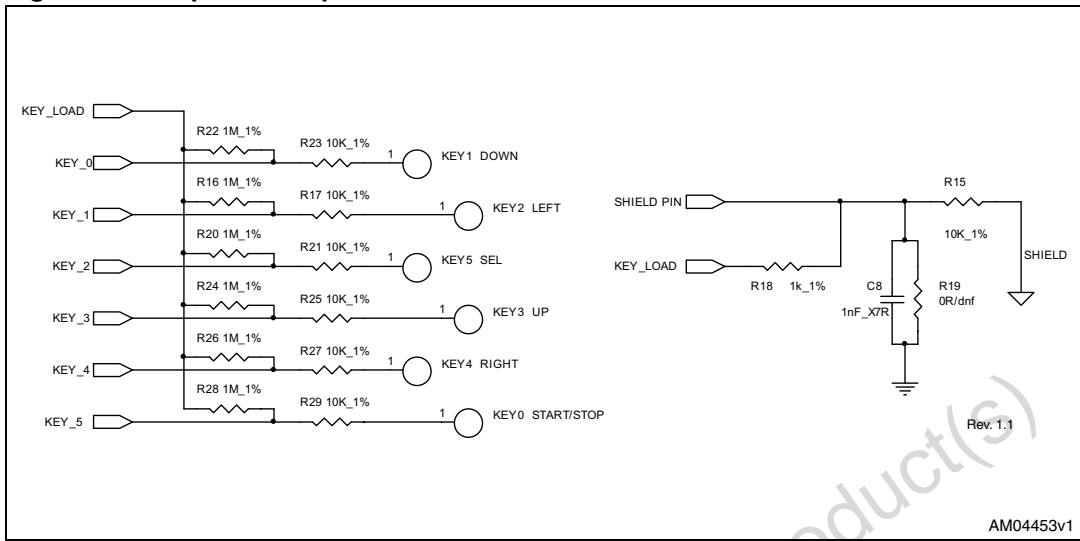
KEY_LOAD
R22 1M_1%
R23 10K_1%
KEY_0
1
KEY1 DOWN
R16 1M_1%
R17 10K_1%
KEY_1
1
KEY2 LEFT
R20 1M_1%
R21 10K_1%
KEY_2
1
KEY5 SEL
R24 1M_1%
R25 10K_1%
KEY_3
1
KEY3 UP
R26 1M_1%
R27 10K_1%
KEY_4
1
KEY4 RIGHT
R28 1M_1%
R29 10K_1%
KEY_5
1
KEY0 START/STOP

SHIELD PIN
R15
10K_1%
SHIELD
KEY_LOAD
R18 1k_1%
C8
1nF_X7R
R19
0R/dnf

Rev. 1.1
AM04453v1